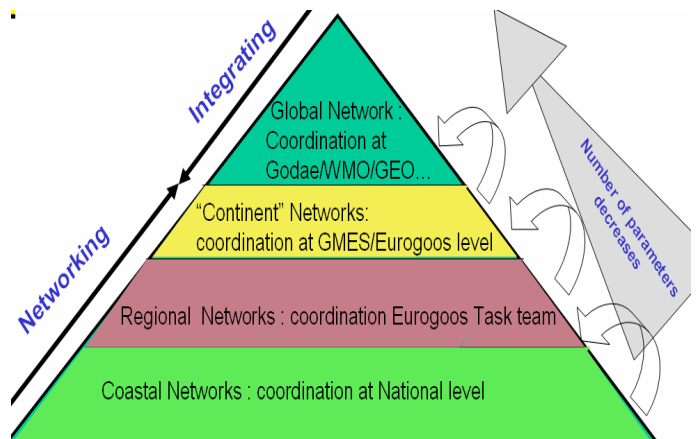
Integrating

Networking

Global Network : Coordination at Godae/WMO/GEO…

"Continent" Networks: coordination at GMES/Eurogoos level

Regional Networks : coordination Eurogoos Task team

Coastal Networks : coordination at National level

Number of parameters decreases